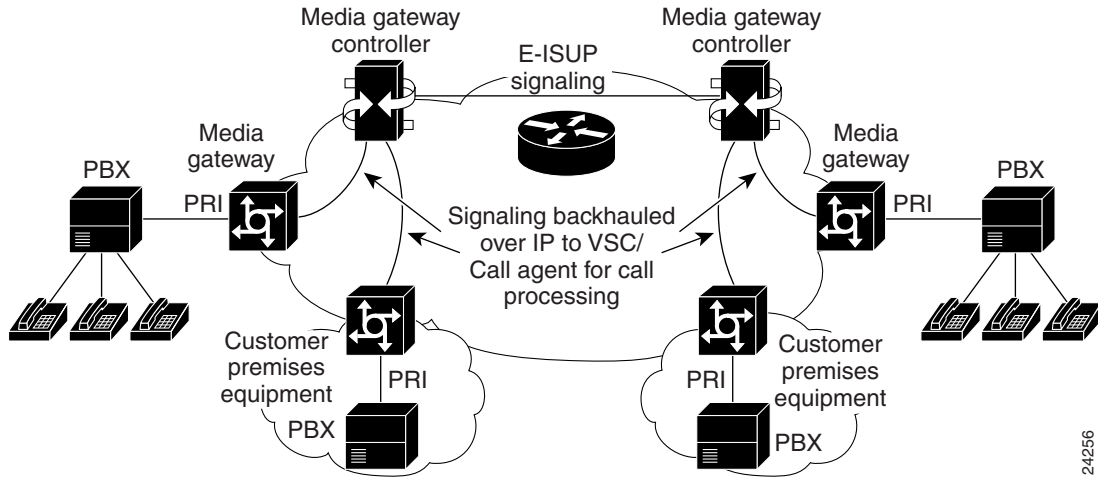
Media gateway controller

E-ISUP signaling

Media gateway controller

Media gateway

Media gateway

PBX

PRI

Signaling backhauled over IP to VSC/ Call agent for call processing

PRI

PBX

Customer premises equipment

PRI

PBX

PRI

Customer premises equipment

PBX

24256